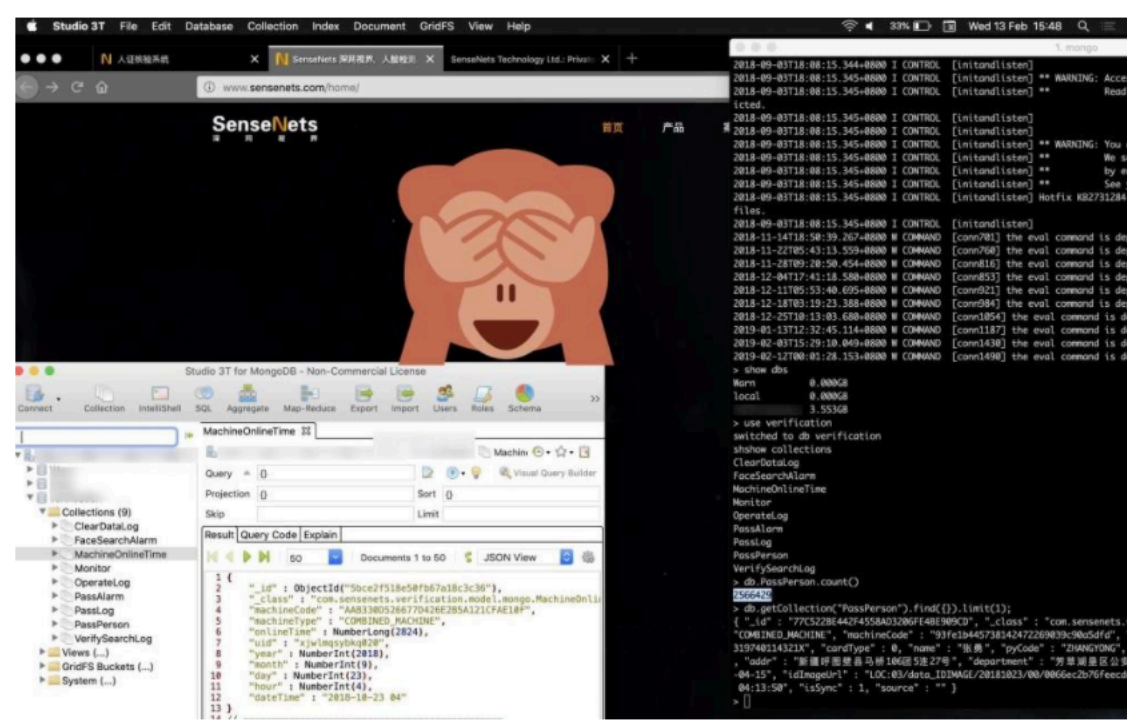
Studio 3T File Edit Database Collection Index Document GridFS View Help
33% Wed 13 Feb 15:48

N 人证核验系统
SenseNets 深网视界, 人脸检测
SenseNets Technology Ltd.: Private
www.sensenets.com/home/

SenseNets
深 网 视 界
首页
产品

1. mongo
2018-09-03T18:08:15.344+0800 I CONTROL [initandlisten]
2018-09-03T18:08:15.345+0800 I CONTROL [initandlisten] ** WARNING: Acce
2018-09-03T18:08:15.345+0800 I CONTROL [initandlisten] ** Read
icted.
2018-09-03T18:08:15.345+0800 I CONTROL [initandlisten]
2018-09-03T18:08:15.345+0800 I CONTROL [initandlisten]
2018-09-03T18:08:15.345+0800 I CONTROL [initandlisten] ** WARNING: You
2018-09-03T18:08:15.345+0800 I CONTROL [initandlisten] ** We s
2018-09-03T18:08:15.345+0800 I CONTROL [initandlisten] ** by e
2018-09-03T18:08:15.345+0800 I CONTROL [initandlisten] ** See
2018-09-03T18:08:15.345+0800 I CONTROL [initandlisten] Hotfix KB2731284
files.
2018-09-03T18:08:15.345+0800 I CONTROL [initandlisten]
2018-11-14T18:50:39.267+0800 W COMMAND [conn701] the eval command is de
2018-11-22T05:43:13.559+0800 W COMMAND [conn760] the eval command is de
2018-11-28T09:20:50.454+0800 W COMMAND [conn816] the eval command is de
2018-12-04T17:41:18.580+0800 W COMMAND [conn853] the eval command is de
2018-12-11T05:53:40.695+0800 W COMMAND [conn921] the eval command is de
2018-12-18T03:19:23.388+0800 W COMMAND [conn984] the eval command is de
2018-12-25T10:13:03.680+0800 W COMMAND [conn1054] the eval command is d
2019-01-13T12:32:45.114+0800 W COMMAND [conn1187] the eval command is d
2019-02-03T15:29:10.049+0800 W COMMAND [conn1430] the eval command is d
2019-02-12T00:01:28.153+0800 W COMMAND [conn1490] the eval command is d
> show dbs
Warn 0.000GB
local 0.000GB
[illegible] 3.553GB
> use verification
switched to db verification
shshow collections
ClearDataLog
FaceSearchAlarm
MachineOnlineTime
Monitor
OperateLog
PassAlarm
PassLog
PassPerson
VerifySearchLog
> db.PassPerson.count()
2566429
> db.getCollection("PassPerson").find({}).limit(1);
{ "_id" : "77C522BE442F4558A03206FE48E909CD", "_class" : "com.sensenets.
"COMBINED_MACHINE", "machineCode" : "93fe1b445738142472269039c90a5dfd",
319740114321X", "cardType" : 0, "name" : "张勇", "pyCode" : "ZHANGYONG",
, "addr" : "新疆呼图壁县马桥106团5连27号", "department" : "芳草湖垦区公安
-04-15", "idImageUrl" : "LOC:03/data_IDIMAGE/20181023/00/0066ec2b76feecd
04:13:50", "isSync" : 1, "source" : "" }
>

Studio 3T for MongoDB - Non-Commercial License
Connect Collection IntelliShell SQL Aggregate Map-Reduce Export Import Users Roles Schema
MachineOnlineTime
Collections (9)
ClearDataLog
FaceSearchAlarm
MachineOnlineTime
Monitor
OperateLog
PassAlarm
PassLog
PassPerson
VerifySearchLog
Views (...)
GridFS Buckets (...)
System (...)
Machin
Query {}
Visual Query Builder
Projection {}
Sort {}
Skip
Limit
Result Query Code Explain
50 Documents 1 to 50 JSON View
1 {
2 "_id" : ObjectId("5bce2f518e50fb67a18c3c36"),
3 "_class" : "com.sensenets.verification.model.mongo.MachineOnli
4 "machineCode" : "AA833005266770426E285A121CFAE10F",
5 "machineType" : "COMBINED_MACHINE",
6 "onlineTime" : NumberLong(2824),
7 "uid" : "xjwlmqsybkq020",
8 "year" : NumberInt(2018),
9 "month" : NumberInt(9),
10 "day" : NumberInt(23),
11 "hour" : NumberInt(4),
12 "dateTime" : "2018-10-23 04"
13 }
14 //